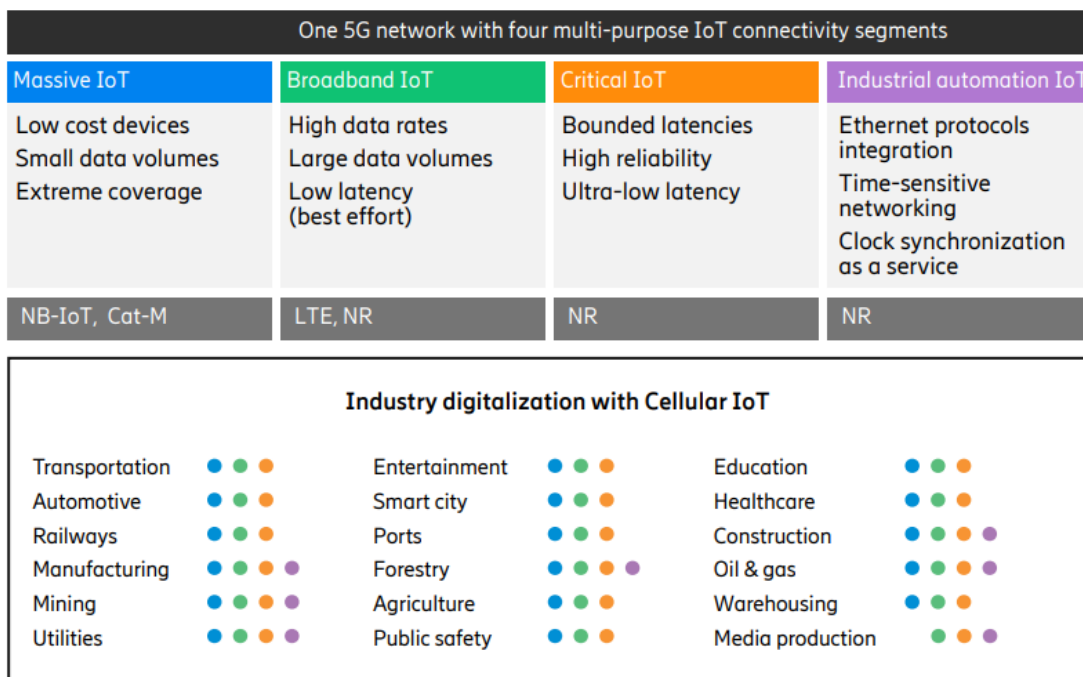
One 5G network with four multi-purpose IoT connectivity segments

| Massive IoT | Broadband IoT | Critical IoT | Industrial automation IoT |
|---|---|---|---|
| Low cost devices<br>Small data volumes<br>Extreme coverage | High data rates<br>Large data volumes<br>Low latency (best effort) | Bounded latencies<br>High reliability<br>Ultra-low latency | Ethernet protocols integration<br>Time-sensitive networking<br>Clock synchronization as a service |
| NB-IoT, Cat-M | LTE, NR | NR | NR |

Industry digitalization with Cellular IoT

Transportation
Automotive
Railways
Manufacturing
Mining
Utilities

Entertainment
Smart city
Ports
Forestry
Agriculture
Public safety

Education
Healthcare
Construction
Oil & gas
Warehousing
Media production